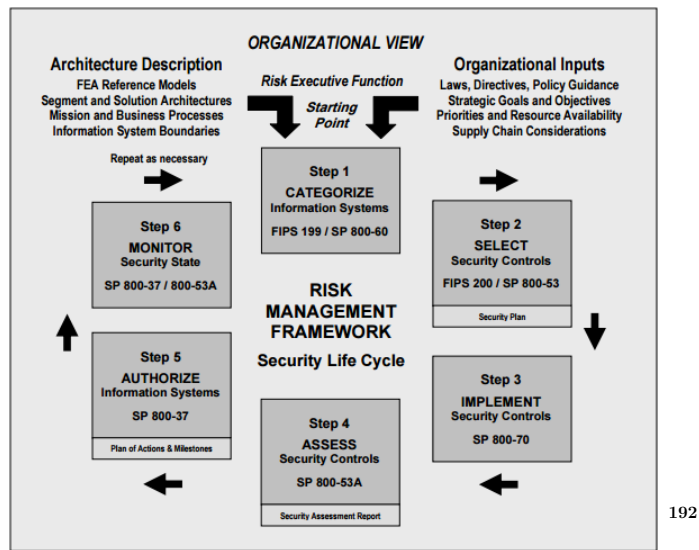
ORGANIZATIONAL VIEW

Architecture Description
FEA Reference Models
Segment and Solution Architectures
Mission and Business Processes
Information System Boundaries

Risk Executive Function

Starting Point

Organizational Inputs
Laws, Directives, Policy Guidance
Strategic Goals and Objectives
Priorities and Resource Availability
Supply Chain Considerations

Repeat as necessary

Step 1
CATEGORIZE
Information Systems
FIPS 199 / SP 800-60

Step 6
MONITOR
Security State
SP 800-37 / 800-53A

Step 2
SELECT
Security Controls
FIPS 200 / SP 800-53
Security Plan

RISK
MANAGEMENT
FRAMEWORK
Security Life Cycle

Step 5
AUTHORIZE
Information Systems
SP 800-37
Plan of Actions & Milestones

Step 3
IMPLEMENT
Security Controls
SP 800-70

Step 4
ASSESS
Security Controls
SP 800-53A
Security Assessment Report

192